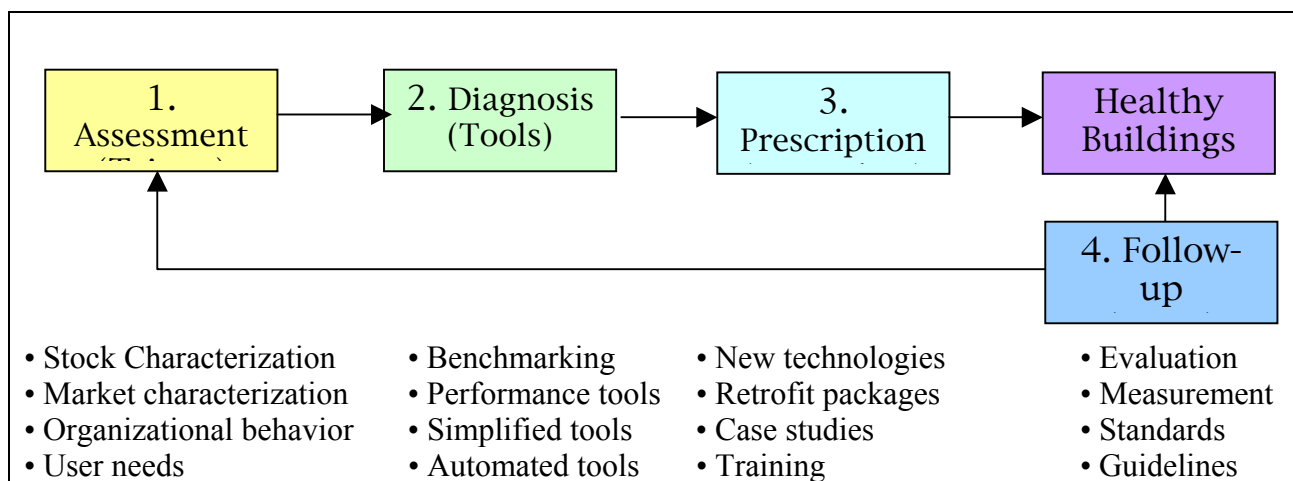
1. Assessment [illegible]

2. Diagnosis (Tools)

3. Prescription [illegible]

Healthy Buildings

4. Follow-up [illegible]

• Stock Characterization
• Market characterization
• Organizational behavior
• User needs

• Benchmarking
• Performance tools
• Simplified tools
• Automated tools

• New technologies
• Retrofit packages
• Case studies
• Training

• Evaluation
• Measurement
• Standards
• Guidelines